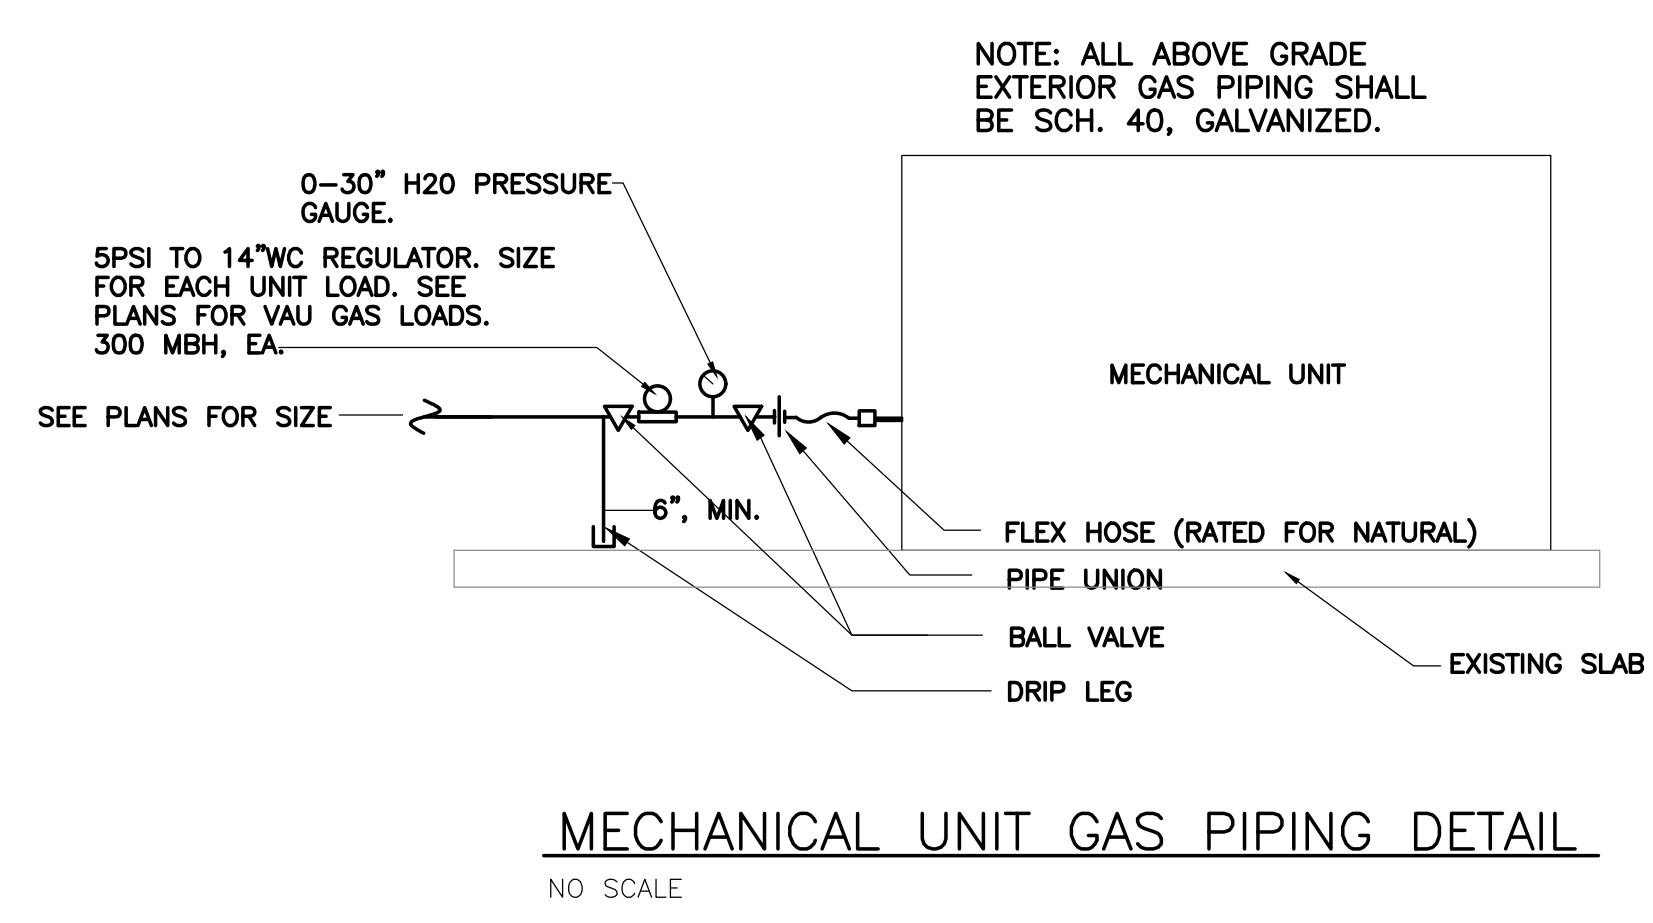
NOTE: ALL ABOVE GRADE EXTERIOR GAS PIPING SHALL BE SCH. 40, GALVANIZED.

0–30" H20 PRESSURE GAUGE.

5PSI TO 14"WC REGULATOR. SIZE FOR EACH UNIT LOAD. SEE PLANS FOR VAU GAS LOADS. 300 MBH, EA.

MECHANICAL UNIT

SEE PLANS FOR SIZE

6", MIN.

FLEX HOSE (RATED FOR NATURAL)

PIPE UNION

BALL VALVE

EXISTING SLAB

DRIP LEG

MECHANICAL UNIT GAS PIPING DETAIL

NO SCALE